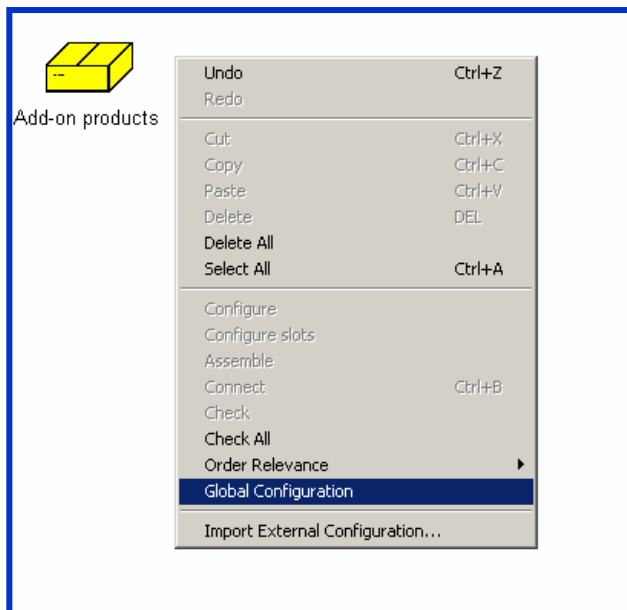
Add-on products

Undo Ctrl+Z
Redo

Cut Ctrl+X
Copy Ctrl+C
Paste Ctrl+V
Delete DEL
Delete All
Select All Ctrl+A

Configure
Configure slots
Assemble
Connect Ctrl+B
Check
Check All
Order Relevance
Global Configuration

Import External Configuration...